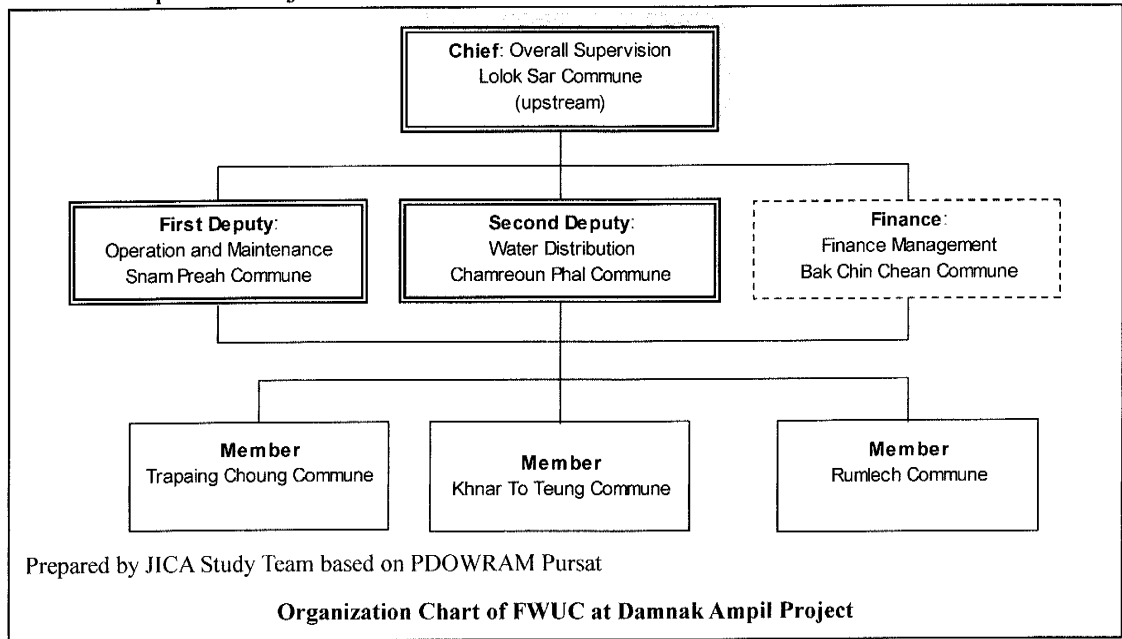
Chief: Overall Supervision
Lolok Sar Commune
(upstream)

First Deputy:
Operation and Maintenance
Snam Preah Commune

Second Deputy:
Water Distribution
Chamreoun Phal Commune

Finance:
Finance Management
Bak Chin Chean Commune

Member
Trapaing Choung Commune

Member
Khnar To Teung Commune

Member
Rumlech Commune

Prepared by JICA Study Team based on PDOWRAM Pursat

Organization Chart of FWUC at Damnak Ampil Project